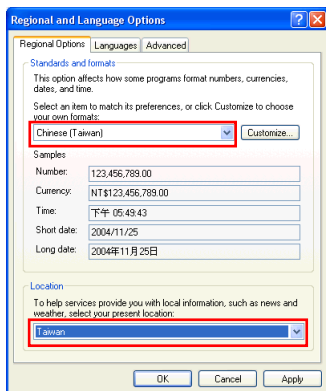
Regional and Language Options

? X

Regional Options | Languages | Advanced

Standards and formats

This option affects how some programs format numbers, currencies, dates, and time.

Select an item to match its preferences, or click Customize to choose your own formats:

Chinese (Taiwan)

Customize...

Samples

| Number: | 123,456,789.00 |
|---|---|
| Currency: | NT$123,456,789.00 |
| Time: | 下午 05:49:43 |
| Short date: | 2004/11/25 |
| Long date: | 2004年11月25日 |

Location

To help services provide you with local information, such as news and weather, select your present location:

Taiwan

OK | Cancel | Apply